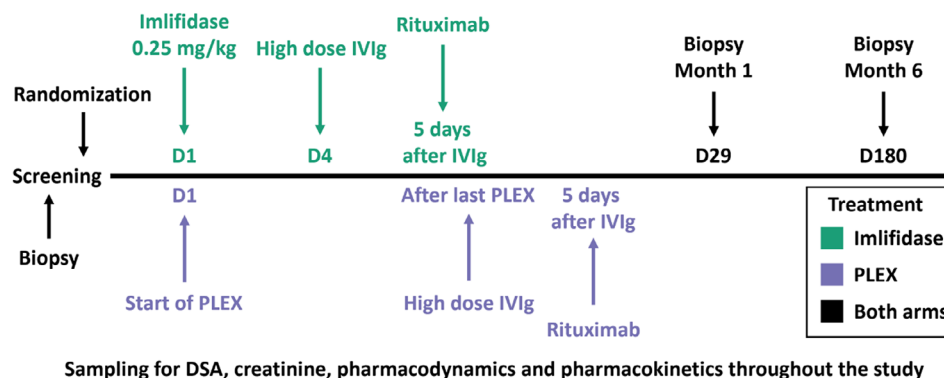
Imlifidase 0.25 mg/kg

High dose IVIg

Rituximab

Biopsy Month 1

Biopsy Month 6

Randomization

D1

D4

5 days after IVIg

D29

D180

Screening

D1

After last PLEX

5 days after IVIg

Biopsy

Start of PLEX

High dose IVIg

Rituximab

Treatment

Imlifidase

PLEX

Both arms

Sampling for DSA, creatinine, pharmacodynamics and pharmacokinetics throughout the study